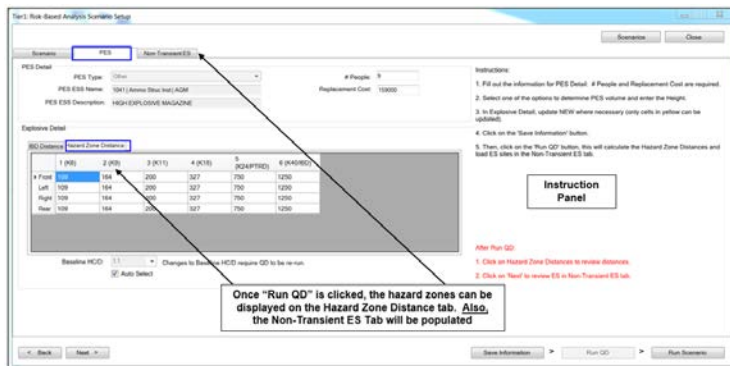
Tier1: Risk-Based Analysis Scenario Setup

Scenarios Close

Scenario PES Non-Transient ES

PES Detail

PES Type: Other

PES ESS Name: 1041 | Ammo Struc Inst | AGM

PES ESS Description: HIGH EXPLOSIVE MAGAZINE

# People: 5

Replacement Cost: 150000

Explosive Detail

IBD Distance Hazard Zone Distance

| | 1 (K8) | 2 (K9) | 3 (K11) | 4 (K18) | 5 (K24/PTRD) | 6 (K40/IBD) |
|---|---|---|---|---|---|---|
| Front | 109 | 164 | 200 | 327 | 750 | 1250 |
| Left | 109 | 164 | 200 | 327 | 750 | 1250 |
| Right | 109 | 164 | 200 | 327 | 750 | 1250 |
| Rear | 109 | 164 | 200 | 327 | 750 | 1250 |

Baseline HC/D: 1.1 Changes to Baseline HC/D require QD to be re-run.

Auto Select

Instructions:

1. Fill out the information for PES Detail. # People and Replacement Cost are required.

2. Select one of the options to determine PES volume and enter the Height.

3. In Explosive Detail, update NEW where necessary (only cells in yellow can be updated).

4. Click on the 'Save Information' button.

5. Then, click on the 'Run QD' button, this will calculate the Hazard Zone Distances and load ES sites in the Non-Transient ES tab.

Instruction Panel

After Run QD:

1. Click on Hazard Zone Distances to review distances.

2. Click on 'Next' to review ES in Non-Transient ES tab.

Once "Run QD" is clicked, the hazard zones can be displayed on the Hazard Zone Distance tab. Also, the Non-Transient ES Tab will be populated

< Back Next > Save Information > Run QD > Run Scenario